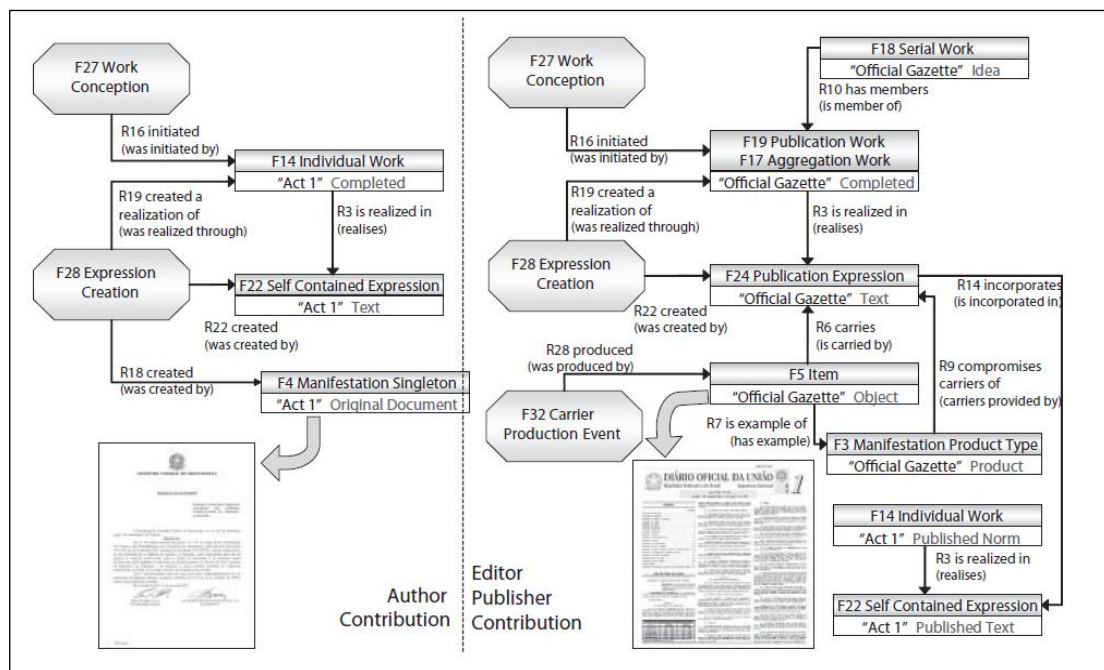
F27 Work Conception

R16 initiated (was initiated by)

F14 Individual Work
"Act 1" Completed

R19 created a realization of (was realized through)

R3 is realized in (realises)

F28 Expression Creation

F22 Self Contained Expression
"Act 1" Text

R22 created (was created by)

R18 created (was created by)

F4 Manifestation Singleton
"Act 1" Original Document

Author Contribution

Editor Publisher Contribution

F27 Work Conception

F18 Serial Work
"Official Gazette" Idea

R10 has members (is member of)

R16 initiated (was initiated by)

F19 Publication Work
F17 Aggregation Work
"Official Gazette" Completed

R19 created a realization of (was realized through)

R3 is realized in (realises)

F28 Expression Creation

F24 Publication Expression
"Official Gazette" Text

R14 incorporates (is incorporated in)

R22 created (was created by)

R6 carries (is carried by)

R28 produced (was produced by)

F5 Item
"Official Gazette" Object

R9 compromises carriers of (carriers provided by)

F32 Carrier Production Event

R7 is example of (has example)

F3 Manifestation Product Type
"Official Gazette" Product

DIÁRIO OFICIAL DA UNIÃO

F14 Individual Work
"Act 1" Published Norm

R3 is realized in (realises)

F22 Self Contained Expression
"Act 1" Published Text